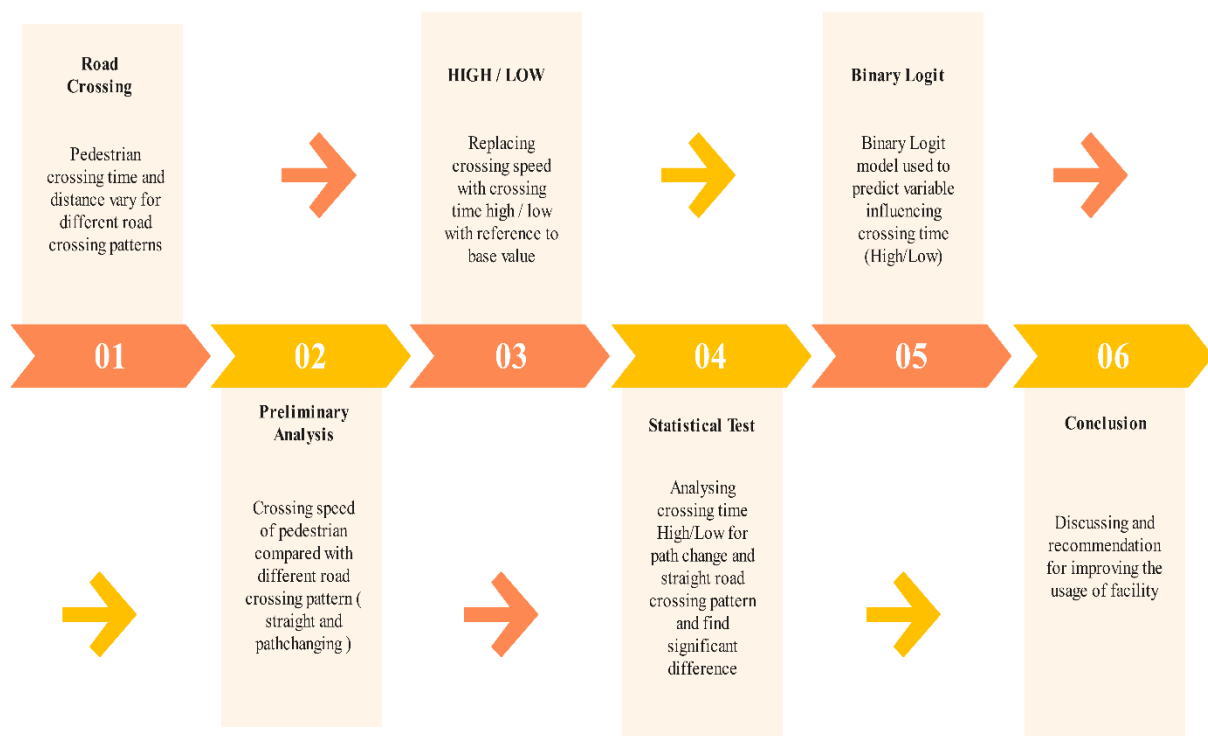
Road Crossing

Pedestrian crossing time and distance vary for different road crossing patterns

HIGH / LOW

Replacing crossing speed with crossing time high / low with reference to base value

Binary Logit

Binary Logit model used to predict variable influencing crossing time (High/Low)

01

02

03

04

05

06

Preliminary Analysis

Crossing speed of pedestrian compared with different road crossing pattern ( straight and pathchanging )

Statistical Test

Analysing crossing time High/Low for path change and straight road crossing pattern and find significant difference

Conclusion

Discussing and recommendation for improving the usage of facility